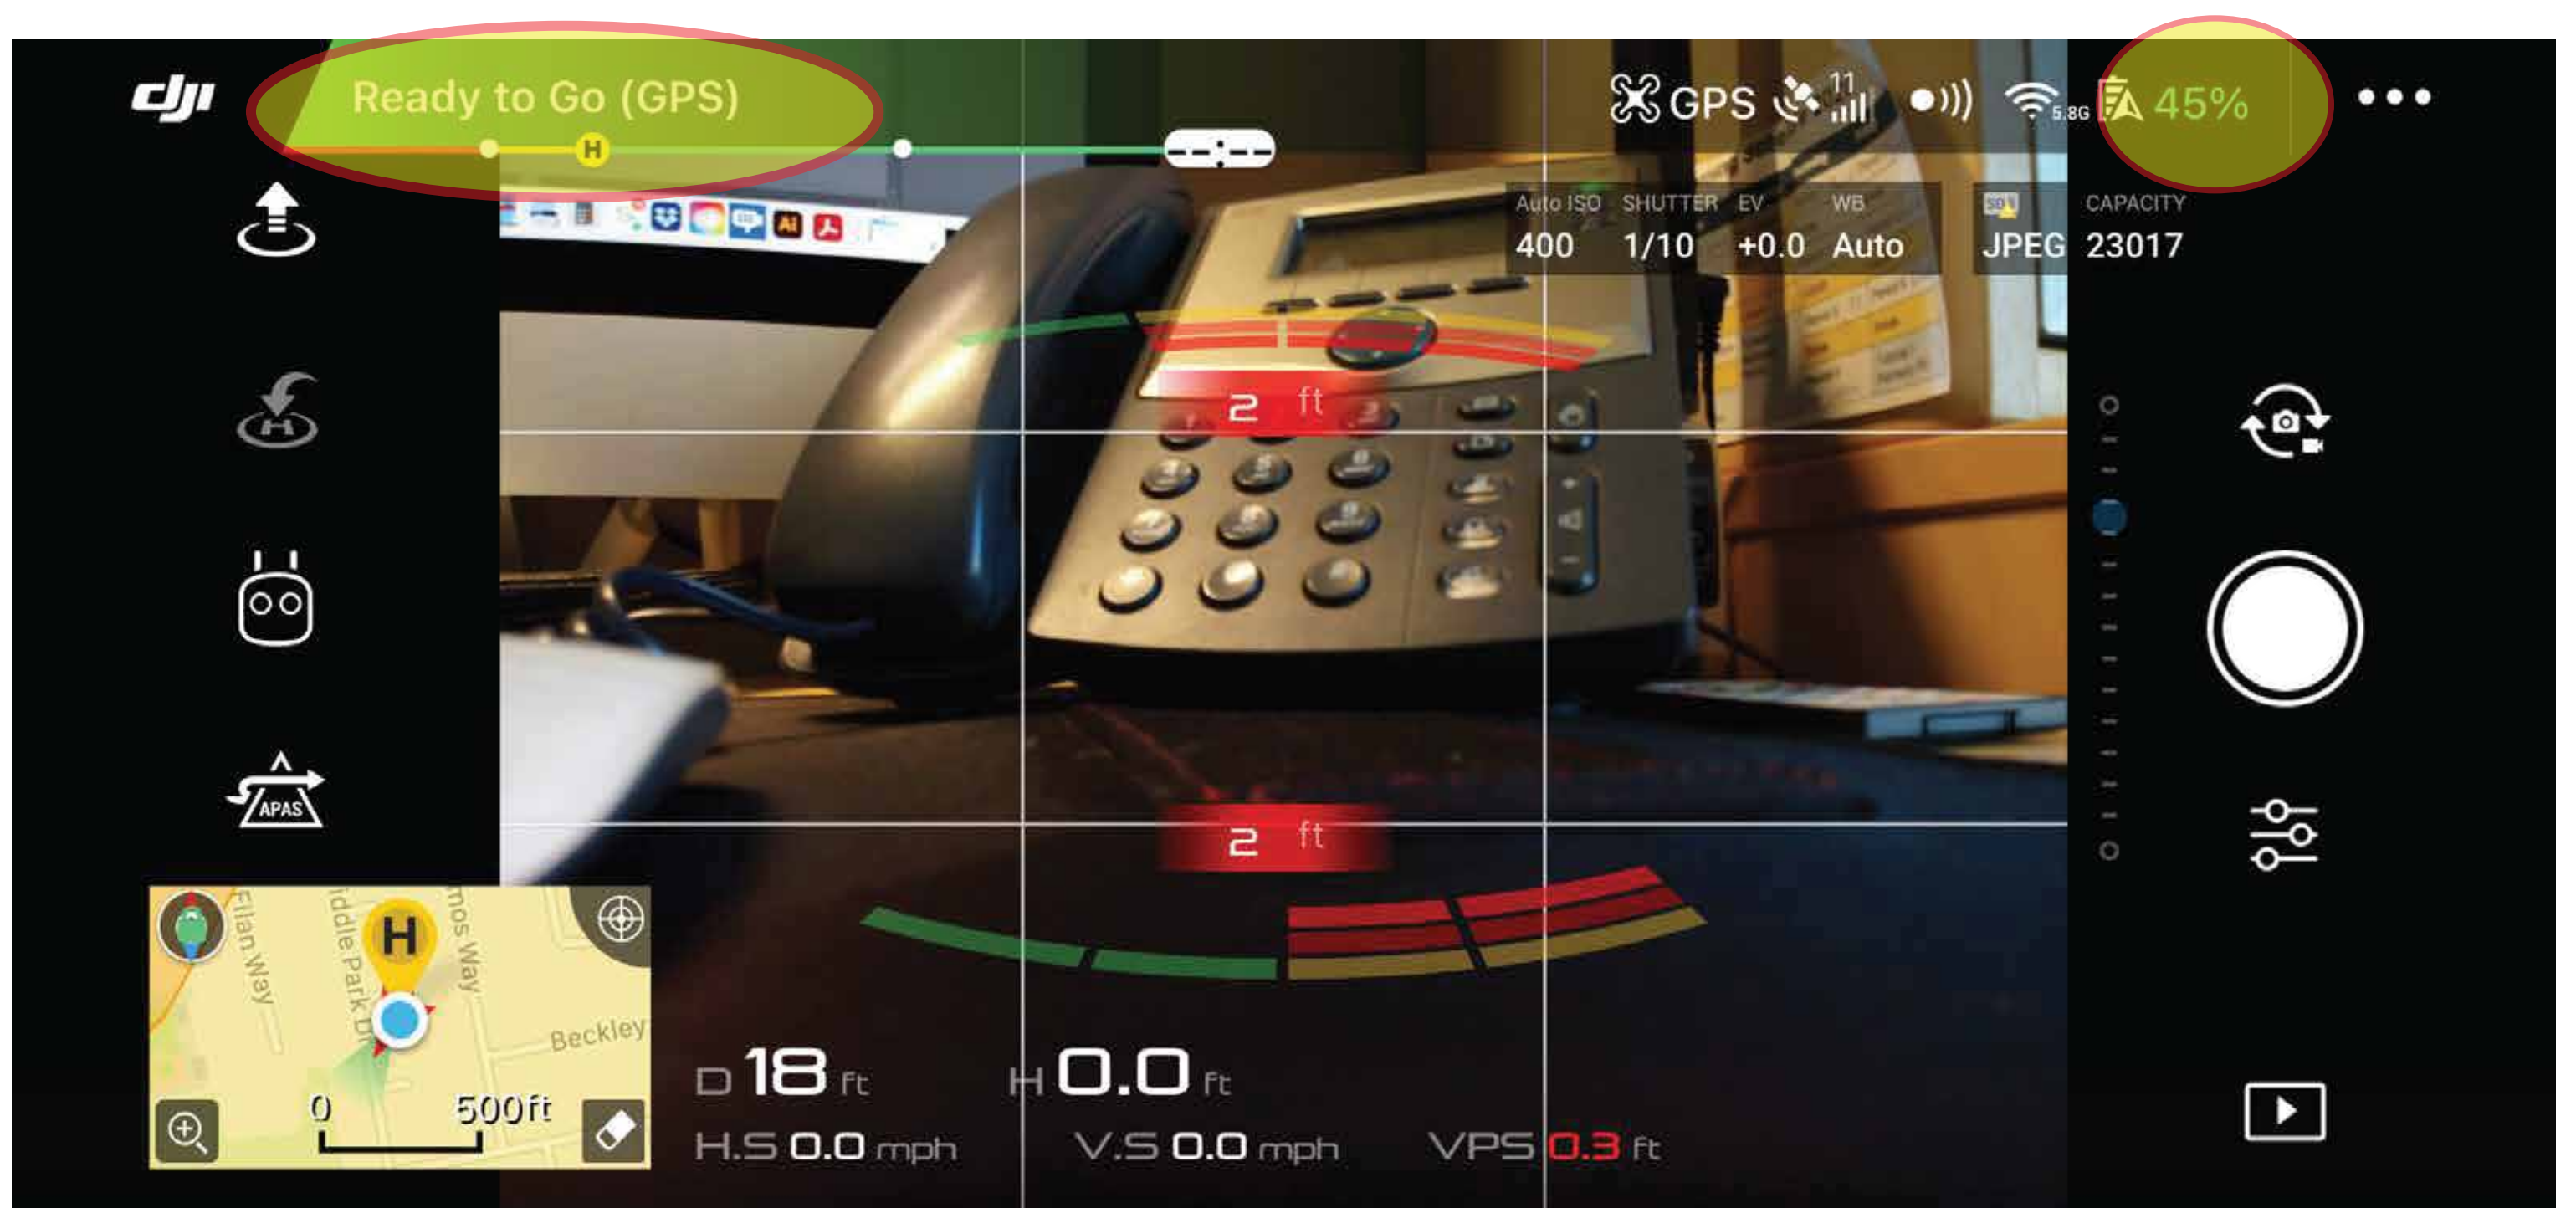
dji

Ready to Go (GPS)

H

--:--

GPS 11

5.8G

45%

•••

Auto ISO 400

SHUTTER 1/10

EV +0.0

WB Auto

SD JPEG

CAPACITY 23017

2 ft

2 ft

APAS

Ellan Way

iddle Park Dr

nos Way

Beckley

H

0

500ft

D 18 ft

H 0.0 ft

H.S 0.0 mph

V.S 0.0 mph

VPS 0.3 ft